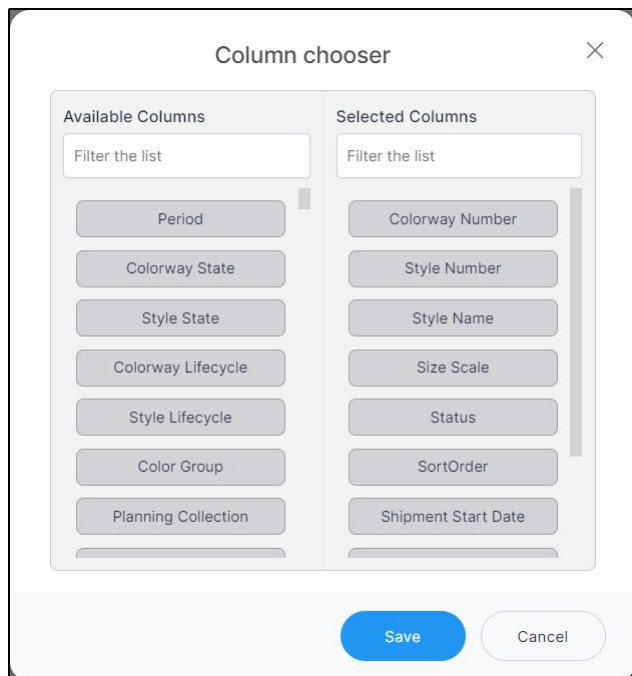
Column chooser

×

Available Columns

Filter the list

Period

Colorway State

Style State

Colorway Lifecycle

Style Lifecycle

Color Group

Planning Collection

Selected Columns

Filter the list

Colorway Number

Style Number

Style Name

Size Scale

Status

SortOrder

Shipment Start Date

Save

Cancel